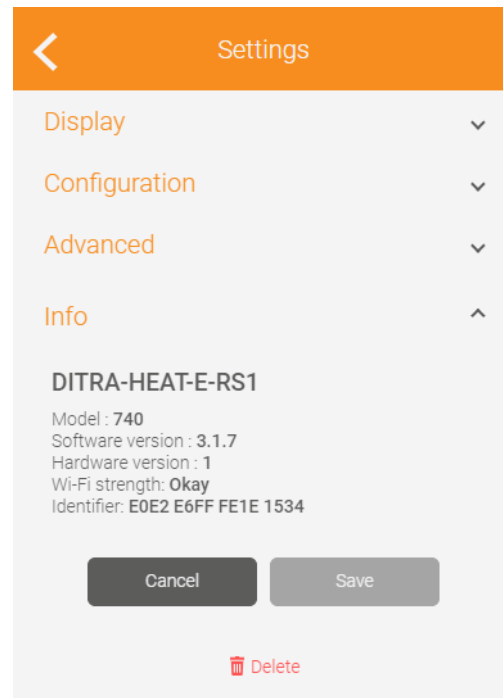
Settings

Display

Configuration

Advanced

Info

DITRA-HEAT-E-RS1

Model : 740
Software version : 3.1.7
Hardware version : 1
Wi-Fi strength: Okay
Identifier: E0E2 E6FF FE1E 1534

Cancel

Save

Delete